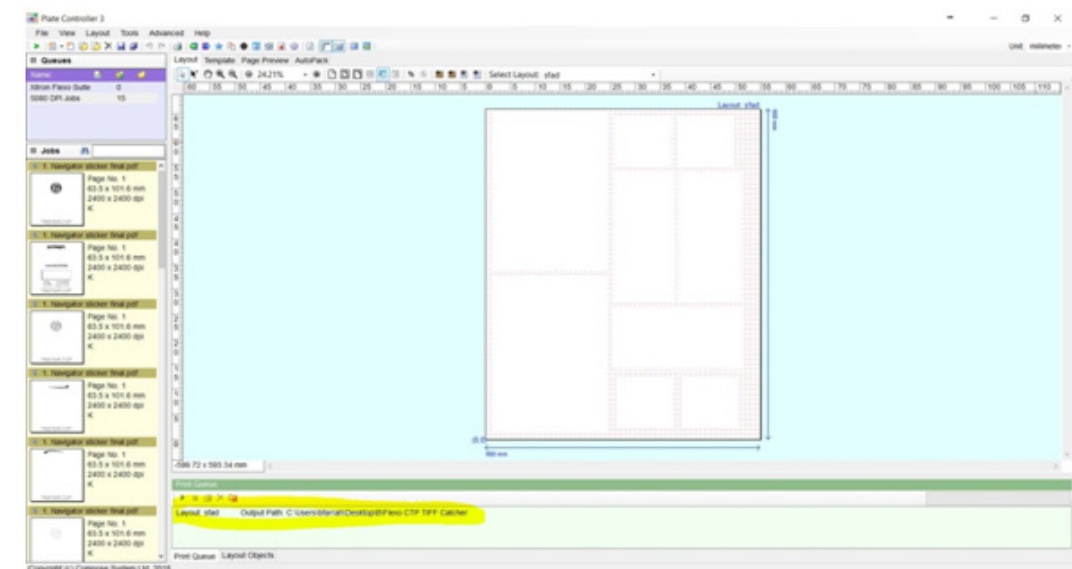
Plate Controller 3

File View Layout Tools Advanced Help

Unit: millimeter

Queues

Name

Xitron Flexo Suite 0

5080 DPI Jobs 15

Layout Template Page Preview AutoPack

24.21%

Select Layout: sfad

Layout: sfad

Jobs

1. Navigator sticker final.pdf

Page No. 1
63.5 x 101.6 mm
2400 x 2400 dpi
K

1. Navigator sticker final.pdf

Page No. 1
63.5 x 101.6 mm
2400 x 2400 dpi
K

1. Navigator sticker final.pdf

Page No. 1
63.5 x 101.6 mm
2400 x 2400 dpi
K

1. Navigator sticker final.pdf

Page No. 1
63.5 x 101.6 mm
2400 x 2400 dpi
K

1. Navigator sticker final.pdf

Page No. 1
63.5 x 101.6 mm
2400 x 2400 dpi
K

1. Navigator sticker final.pdf

Page No. 1
63.5 x 101.6 mm
2400 x 2400 dpi
K

-586.72 x 593.34 mm

Print Queue

Layout: sfad Output Path: C:\Users\Mariah\Desktop\B\Flexo CTP TIFF Catcher

Print Queue Layout Objects

Copyright (c) Compose System Ltd. 2018